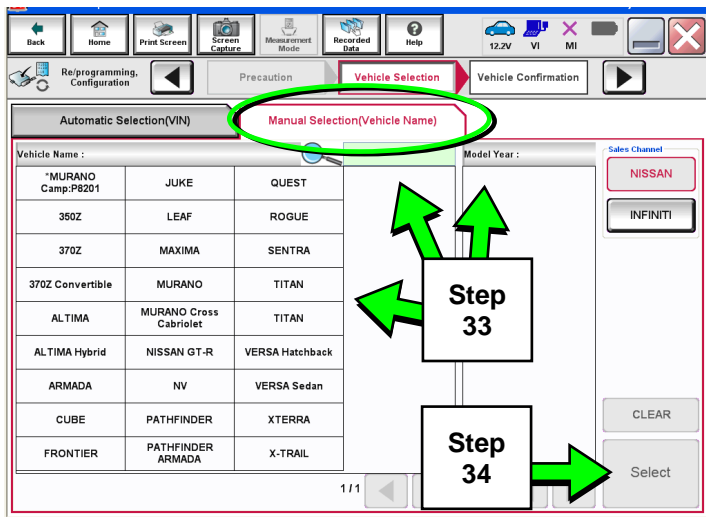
Back Home Print Screen Screen Capture Measurement Mode Recorded Data Help 12.2V VI MI

Re/programming, Configuration Precaution Vehicle Selection Vehicle Confirmation

Automatic Selection(VIN) Manual Selection(Vehicle Name)

Vehicle Name :

| | | |
|---|---|---|
| *MURANO Camp:P8201 | JUKE | QUEST |
| 350Z | LEAF | ROGUE |
| 370Z | MAXIMA | SENTRA |
| 370Z Convertible | MURANO | TITAN |
| ALTIMA | MURANO Cross Cabriolet | TITAN |
| ALTIMA Hybrid | NISSAN GT-R | VERSA Hatchback |
| ARMADA | NV | VERSA Sedan |
| CUBE | PATHFINDER | XTERRA |
| FRONTIER | PATHFINDER ARMADA | X-TRAIL |

Model Year :

Sales Channel
NISSAN
INFINITI

Step 33

Step 34

CLEAR

Select

1/1